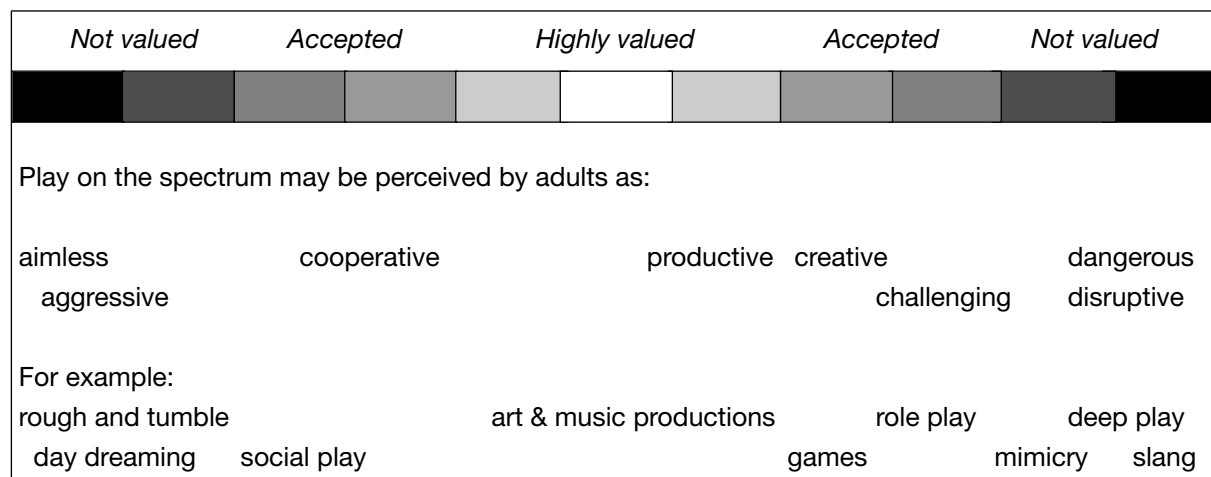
*Not valued* *Accepted* *Highly valued* *Accepted* *Not valued*

Play on the spectrum may be perceived by adults as:

aimless cooperative productive creative dangerous
aggressive challenging disruptive

For example:
rough and tumble art & music productions role play deep play
day dreaming social play games mimicry slang